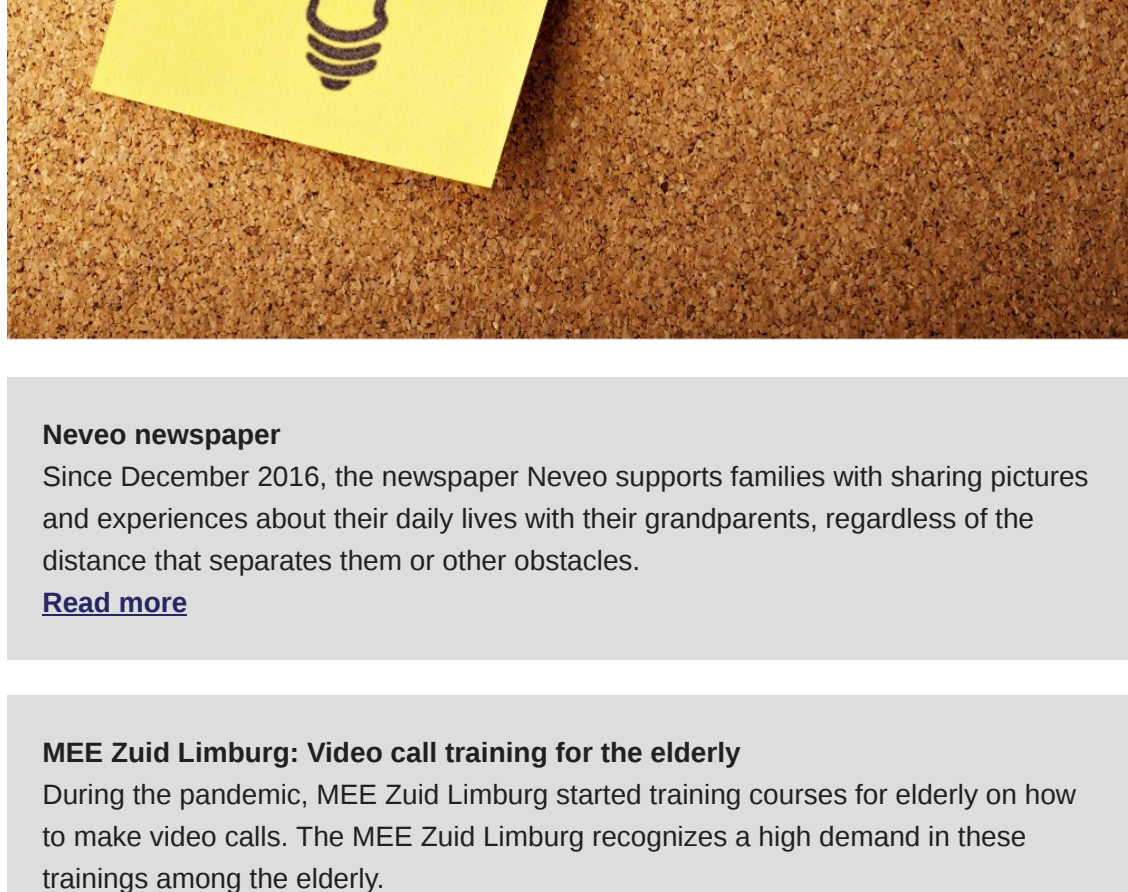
Neveo newspaper
Since December 2016, the newspaper Neveo supports families with sharing pictures and experiences about their daily lives with their grandparents, regardless of the distance that separates them or other obstacles.
Read more

MEE Zuid Limburg: Video call training for the elderly
During the pandemic, MEE Zuid Limburg started training courses for elderly on how to make video calls. The MEE Zuid Limburg recognizes a high demand in these trainings among the elderly.